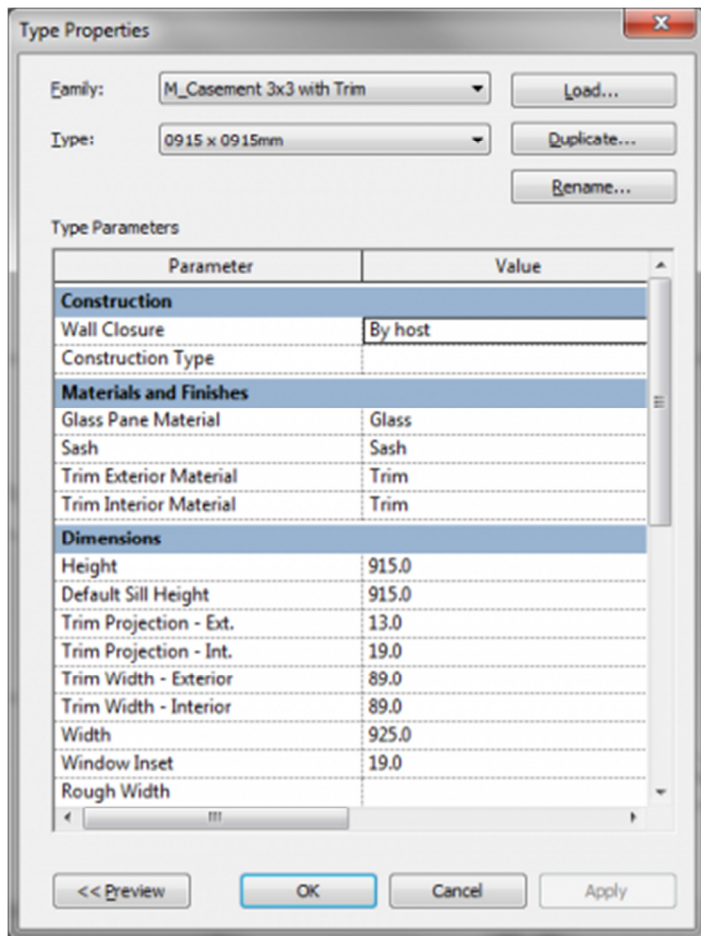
Type Properties

Family: M_Casement 3x3 with Trim
Load...

Type: 0915 x 0915mm
Duplicate...

Rename...

Type Parameters

| Parameter | Value |
|---|---|
| **Construction** | |
| Wall Closure | By host |
| Construction Type | |
| **Materials and Finishes** | |
| Glass Pane Material | Glass |
| Sash | Sash |
| Trim Exterior Material | Trim |
| Trim Interior Material | Trim |
| **Dimensions** | |
| Height | 915.0 |
| Default Sill Height | 915.0 |
| Trim Projection - Ext. | 13.0 |
| Trim Projection - Int. | 19.0 |
| Trim Width - Exterior | 89.0 |
| Trim Width - Interior | 89.0 |
| Width | 925.0 |
| Window Inset | 19.0 |
| Rough Width | |

<< Preview   OK   Cancel   Apply